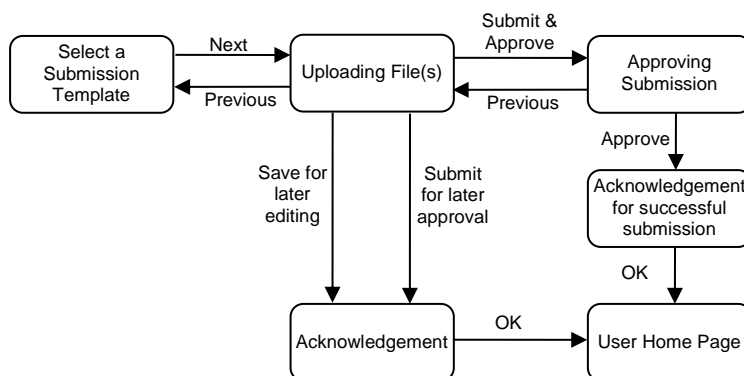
Select a Submission Template

Next

Previous

Uploading File(s)

Submit & Approve

Previous

Approving Submission

Approve

Acknowledgement for successful submission

OK

Save for later editing

Submit for later approval

Acknowledgement

OK

User Home Page